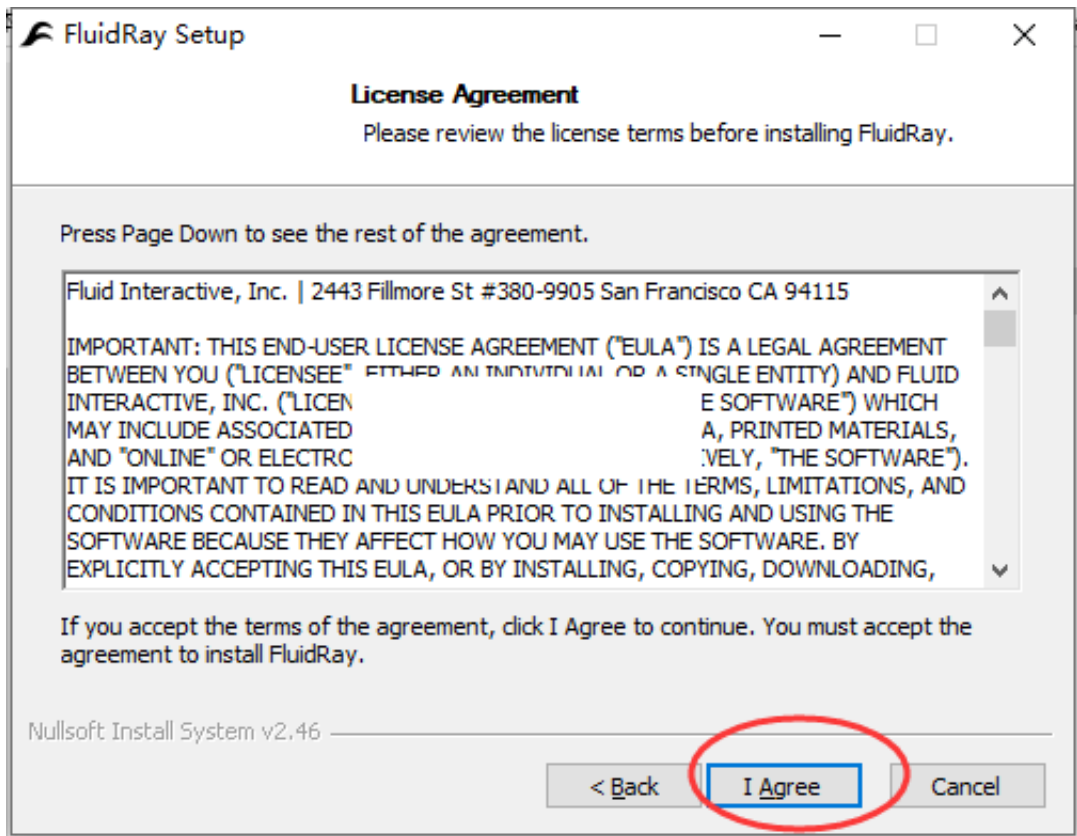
FluidRay Setup

License Agreement

Please review the license terms before installing FluidRay.

Press Page Down to see the rest of the agreement.

Fluid Interactive, Inc. | 2443 Fillmore St #380-9905 San Francisco CA 94115

IMPORTANT: THIS END-USER LICENSE AGREEMENT ("EULA") IS A LEGAL AGREEMENT BETWEEN YOU ("LICENSEE" EITHER AN INDIVIDUAL OR A SINGLE ENTITY) AND FLUID INTERACTIVE, INC. ("LICEN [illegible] E SOFTWARE") WHICH MAY INCLUDE ASSOCIATED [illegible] A, PRINTED MATERIALS, AND "ONLINE" OR ELECTRO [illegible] VELY, "THE SOFTWARE"). IT IS IMPORTANT TO READ AND UNDERSTAND ALL OF THE TERMS, LIMITATIONS, AND CONDITIONS CONTAINED IN THIS EULA PRIOR TO INSTALLING AND USING THE SOFTWARE BECAUSE THEY AFFECT HOW YOU MAY USE THE SOFTWARE. BY EXPLICITLY ACCEPTING THIS EULA, OR BY INSTALLING, COPYING, DOWNLOADING,

If you accept the terms of the agreement, click I Agree to continue. You must accept the agreement to install FluidRay.

Nullsoft Install System v2.46

< Back

I Agree

Cancel